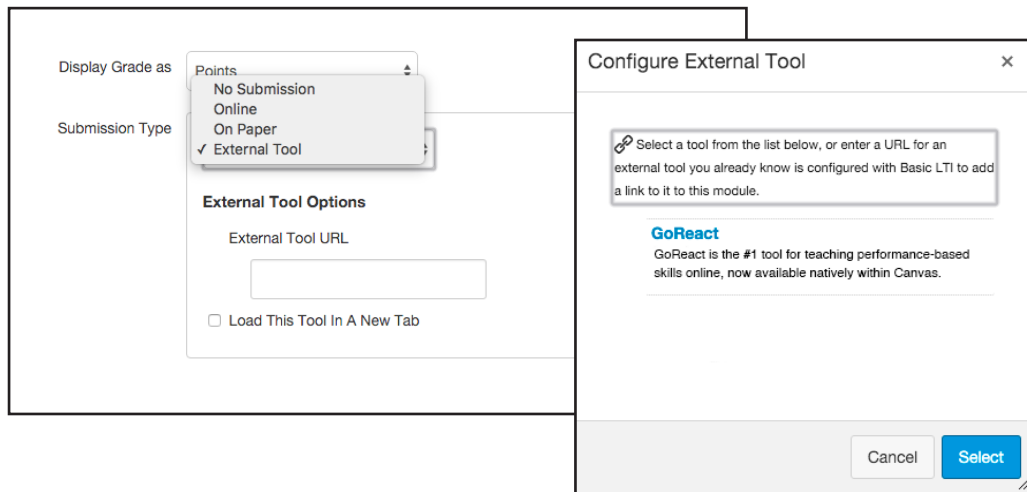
Display Grade as

Points

No Submission
Online
On Paper
✓ External Tool

Submission Type

External Tool Options

External Tool URL

Load This Tool In A New Tab

Configure External Tool

×

Select a tool from the list below, or enter a URL for an external tool you already know is configured with Basic LTI to add a link to it to this module.

GoReact

GoReact is the #1 tool for teaching performance-based skills online, now available natively within Canvas.

Cancel

Select